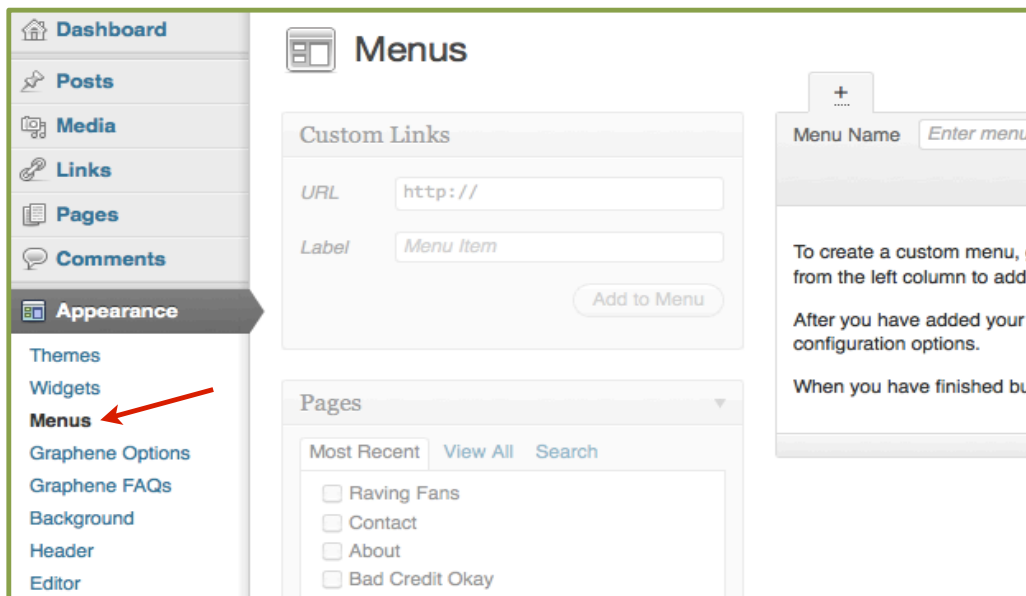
Dashboard
Posts
Media
Links
Pages
Comments
Appearance
Themes
Widgets
Menus
Graphene Options
Graphene FAQs
Background
Header
Editor

Menus

+

Custom Links
URL http://
Label Menu Item
Add to Menu

Menu Name Enter menu

To create a custom menu, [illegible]
from the left column to add

After you have added your
configuration options.

When you have finished bu

Pages
Most Recent View All Search
Raving Fans
Contact
About
Bad Credit Okay